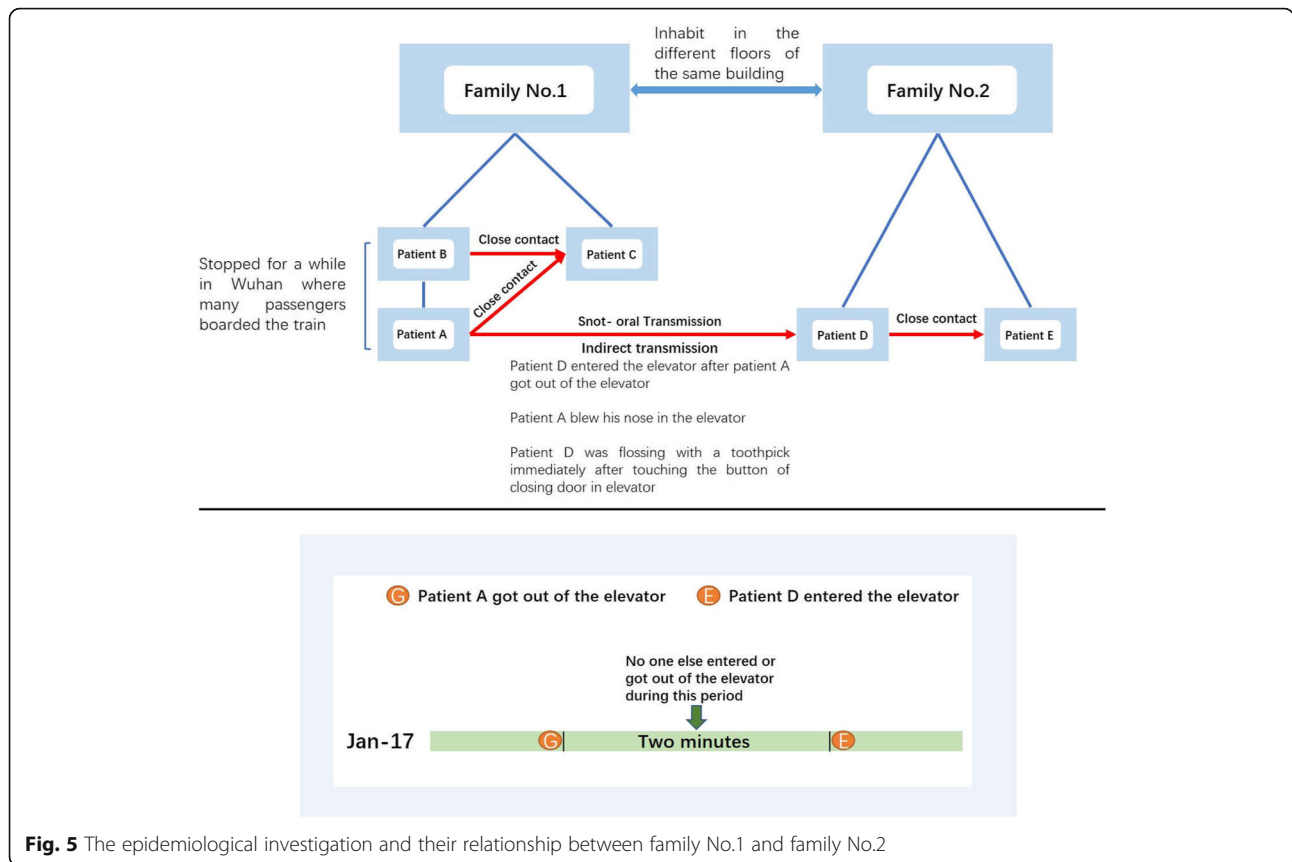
Inhabit in the different floors of the same building

Family No.1

Family No.2

Stopped for a while in Wuhan where many passengers boarded the train

Patient B

Close contact

Patient C

Close contact

Patient A

Snot- oral Transmission

Indirect transmission

Patient D

Close contact

Patient E

Patient D entered the elevator after patient A got out of the elevator

Patient A blew his nose in the elevator

Patient D was flossing with a toothpick immediately after touching the button of closing door in elevator

G Patient A got out of the elevator

E Patient D entered the elevator

No one else entered or got out of the elevator during this period

Jan-17

G

Two minutes

E

**Fig. 5** The epidemiological investigation and their relationship between family No.1 and family No.2